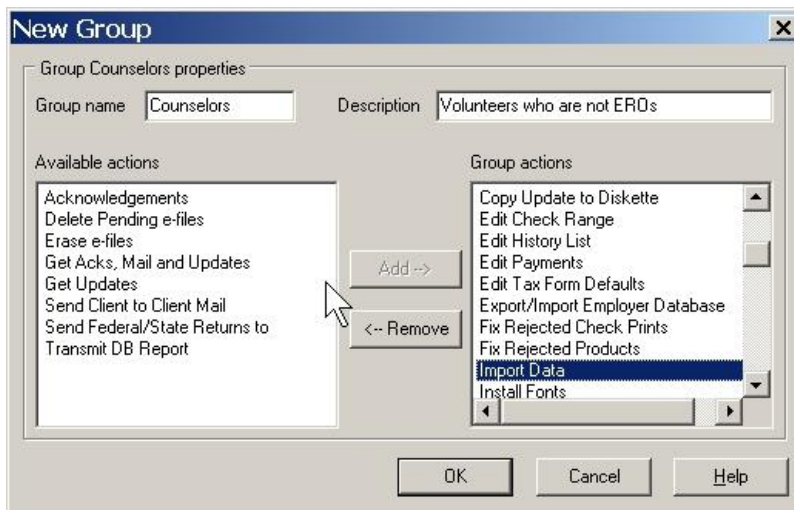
New Group

Group Counselors properties

Group name Counselors

Description Volunteers who are not EROs

Available actions

Acknowledgements
Delete Pending e-files
Erase e-files
Get Acks, Mail and Updates
Get Updates
Send Client to Client Mail
Send Federal/State Returns to
Transmit DB Report

Add -->

<-- Remove

Group actions

Copy Update to Diskette
Edit Check Range
Edit History List
Edit Payments
Edit Tax Form Defaults
Export/Import Employer Database
Fix Rejected Check Prints
Fix Rejected Products
Import Data
Install Fonts

OK

Cancel

Help